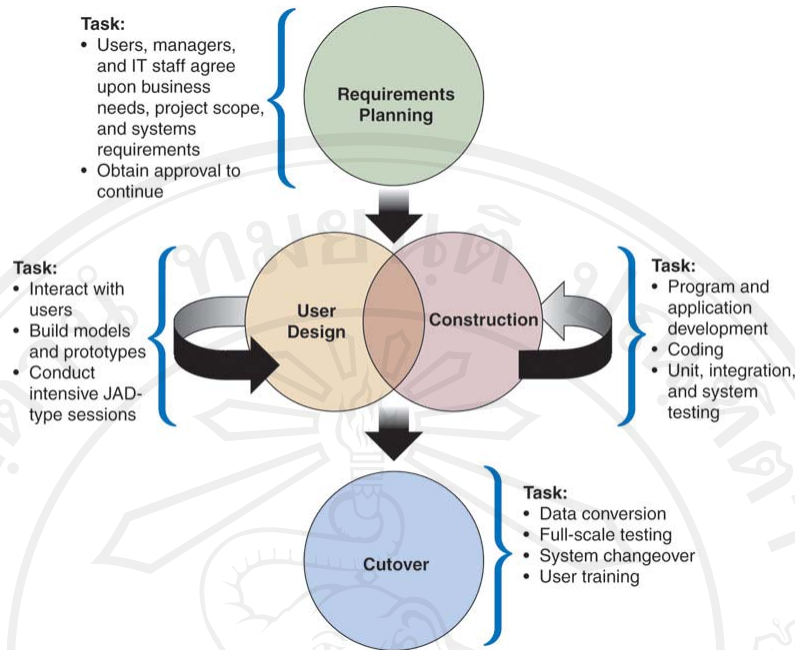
Task:
• Users, managers, and IT staff agree upon business needs, project scope, and systems requirements
• Obtain approval to continue

Requirements Planning

Task:
• Interact with users
• Build models and prototypes
• Conduct intensive JAD-type sessions

User Design

Construction

Task:
• Program and application development
• Coding
• Unit, integration, and system testing

Cutover

Task:
• Data conversion
• Full-scale testing
• System changeover
• User training